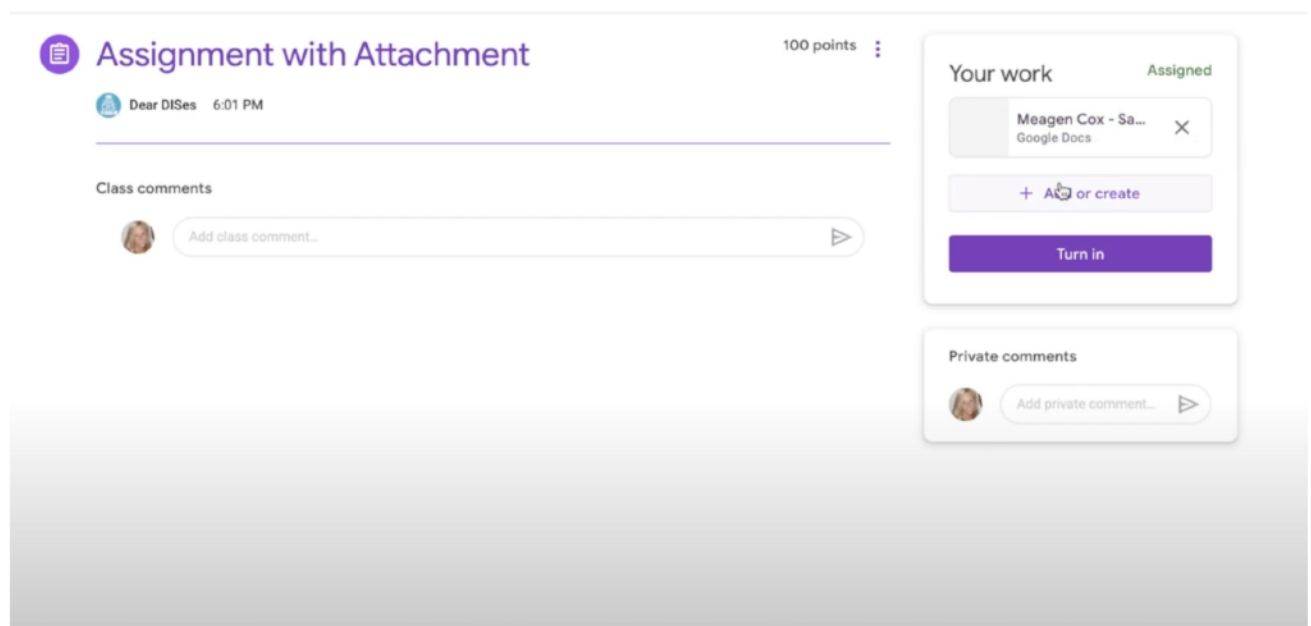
Assignment with Attachment

100 points

Dear DISes 6:01 PM

Class comments

Add class comment...

Your work

Assigned

Meagen Cox - Sa...
Google Docs

+ Add or create

Turn in

Private comments

Add private comment...